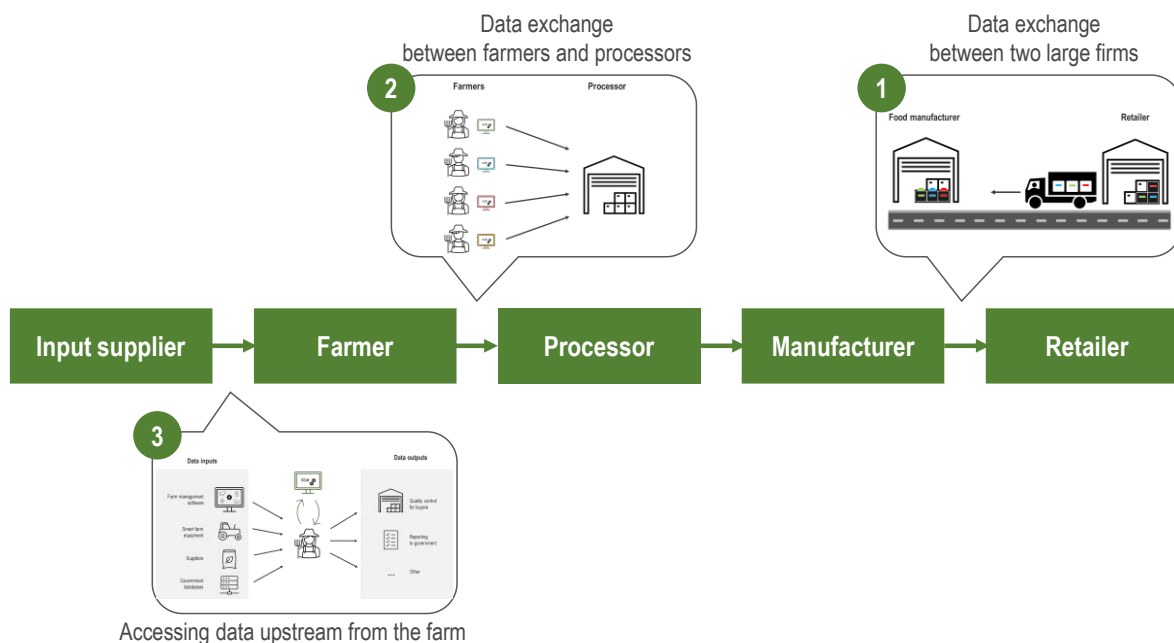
Data exchange between farmers and processors

Data exchange between two large firms

2

Farmers

Processor

1

Food manufacturer

Retailer

Input supplier

Farmer

Processor

Manufacturer

Retailer

3

Data inputs

Data outputs

Farm management software

Smart farm equipment

Suppliers

Government databases

Quality control for buyers

Reporting to government

...

Other

Accessing data upstream from the farm